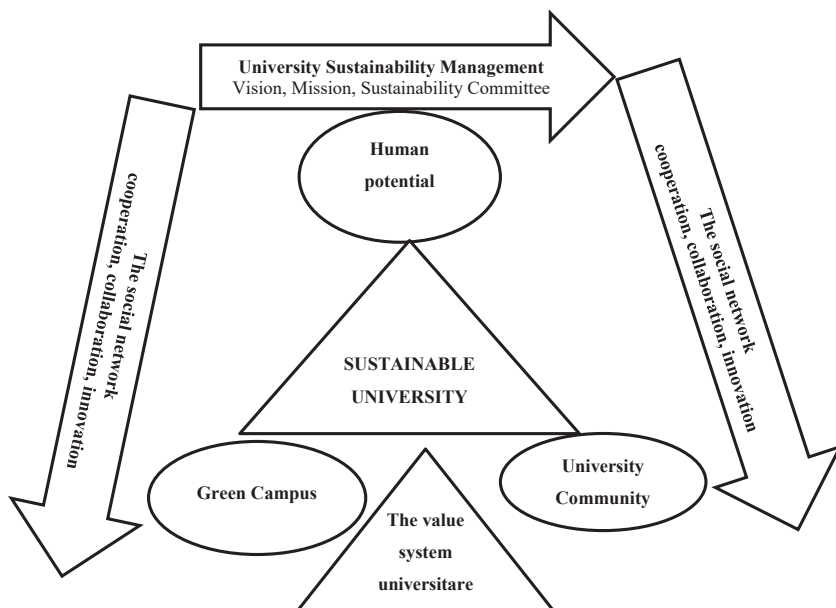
University Sustainability Management
Vision, Mission, Sustainability Committee

Human potential

The social network
cooperation, collaboration, innovation

The social network
cooperation, collaboration, innovation

SUSTAINABLE UNIVERSITY

Green Campus

University Community

The value system universitare